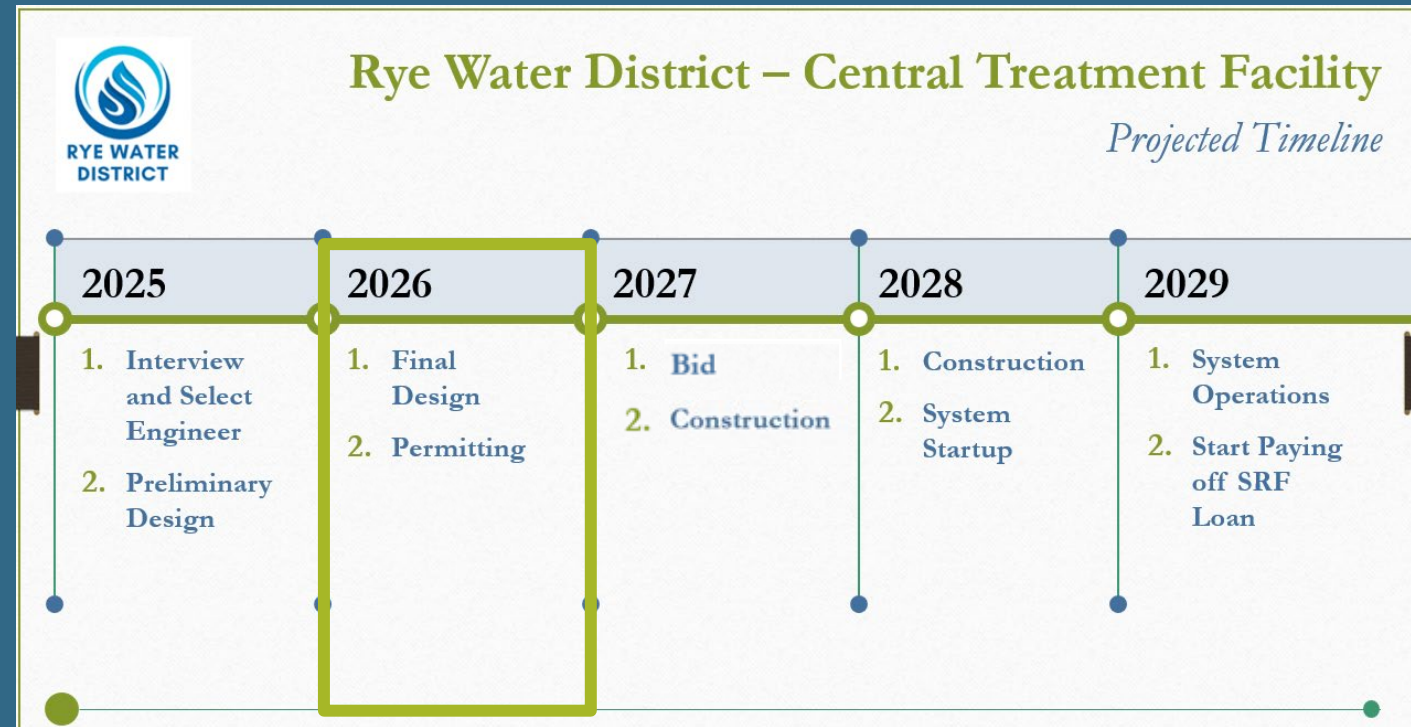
RYE WATER DISTRICT

Rye Water District – Central Treatment Facility

Projected Timeline

2025
1. Interview and Select Engineer
2. Preliminary Design

2026
1. Final Design
2. Permitting

2027
1. Bid
2. Construction

2028
1. Construction
2. System Startup

2029
1. System Operations
2. Start Paying off SRF Loan